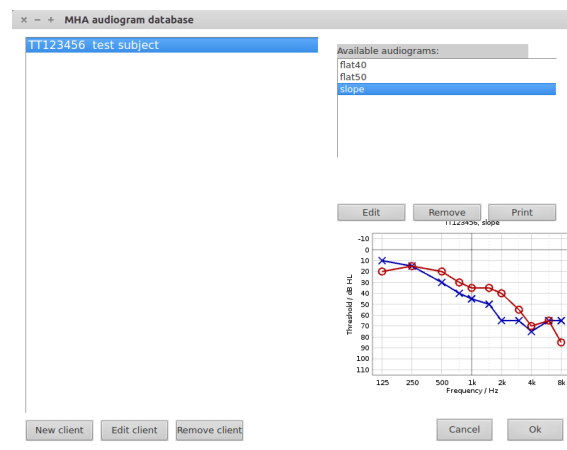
× − + MHA audiogram database

TT123456 test subject

Available audiograms:
flat40
flat50
slope

Edit
Remove
Print

TT123456, slope

-10
0
10
20
30
40
50
60
70
80
90
100
110

Threshold / dB HL

125
250
500
1k
2k
4k
8k
Frequency / Hz

New client
Edit client
Remove client
Cancel
Ok